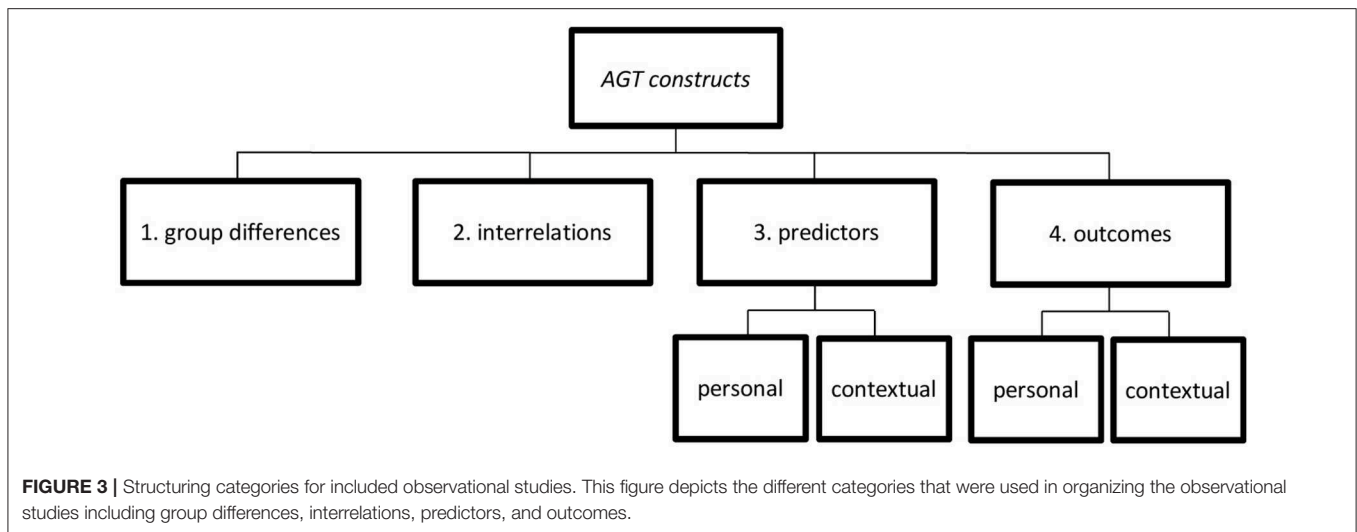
AGT constructs

1. group differences

2. interrelations

3. predictors

4. outcomes

personal

contextual

personal

contextual

FIGURE 3 | Structuring categories for included observational studies. This figure depicts the different categories that were used in organizing the observational studies including group differences, interrelations, predictors, and outcomes.